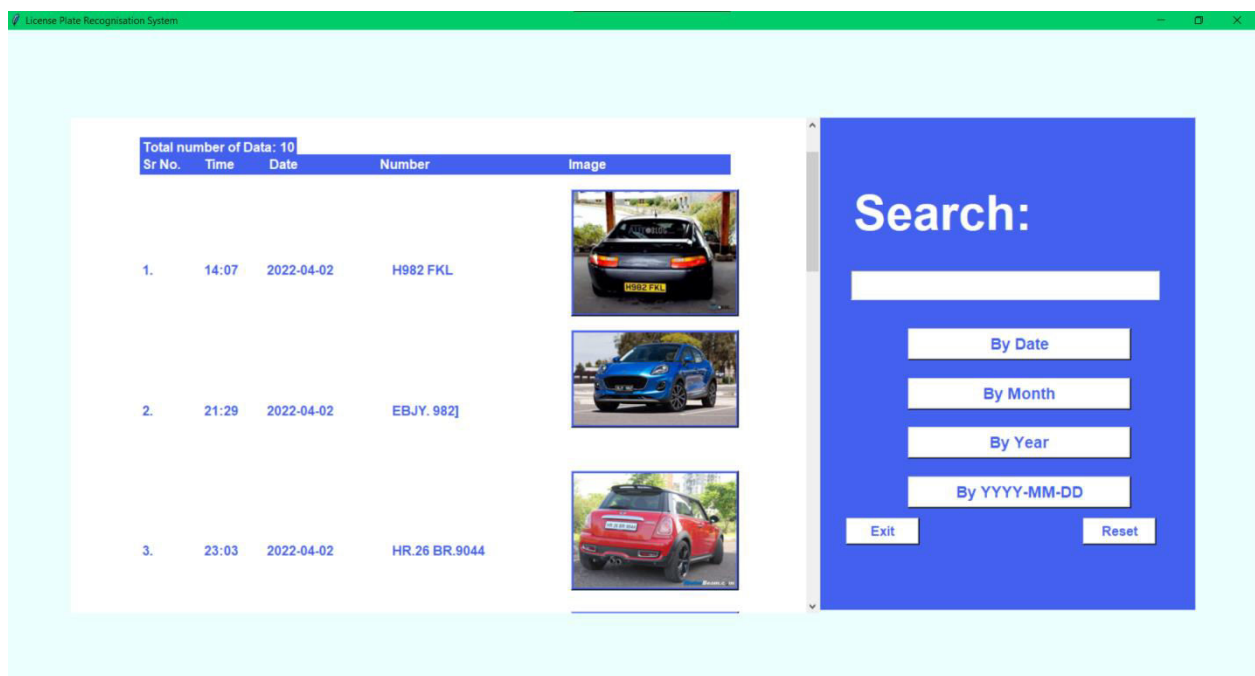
License Plate Recognisation System

Total number of Data: 10

| Sr No. | Time | Date | Number | Image |
|---|---|---|---|---|
| 1. | 14:07 | 2022-04-02 | H982 FKL | H982 FKL |
| 2. | 21:29 | 2022-04-02 | EBJY. 982] | |
| 3. | 23:03 | 2022-04-02 | HR.26 BR.9044 | |

Search:

By Date

By Month

By Year

By YYYY-MM-DD

Exit

Reset